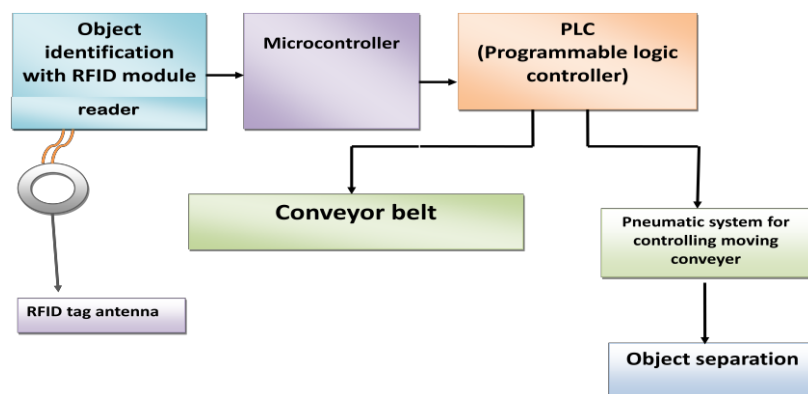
Object identification with RFID module

reader

Microcontroller

PLC (Programmable logic controller)

Conveyor belt

Pneumatic system for controlling moving conveyer

RFID tag antenna

Object separation